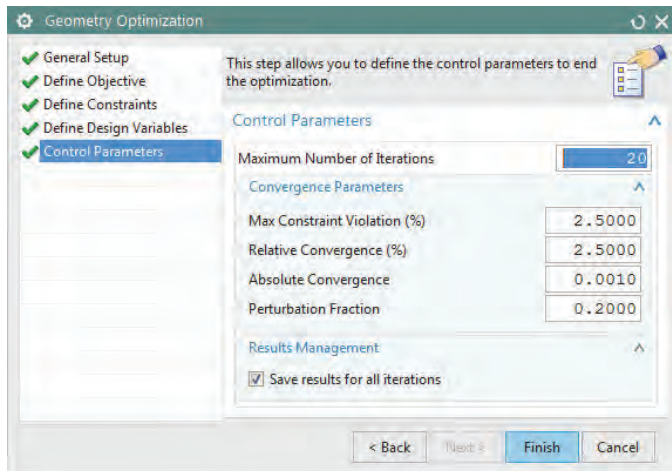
Geometry Optimization

General Setup
Define Objective
Define Constraints
Define Design Variables
Control Parameters

This step allows you to define the control parameters to end the optimization.

Control Parameters

Maximum Number of Iterations 20

Convergence Parameters

Max Constraint Violation (%) 2.5000
Relative Convergence (%) 2.5000
Absolute Convergence 0.0010
Perturbation Fraction 0.2000

Results Management

Save results for all iterations

< Back
Next >
Finish
Cancel